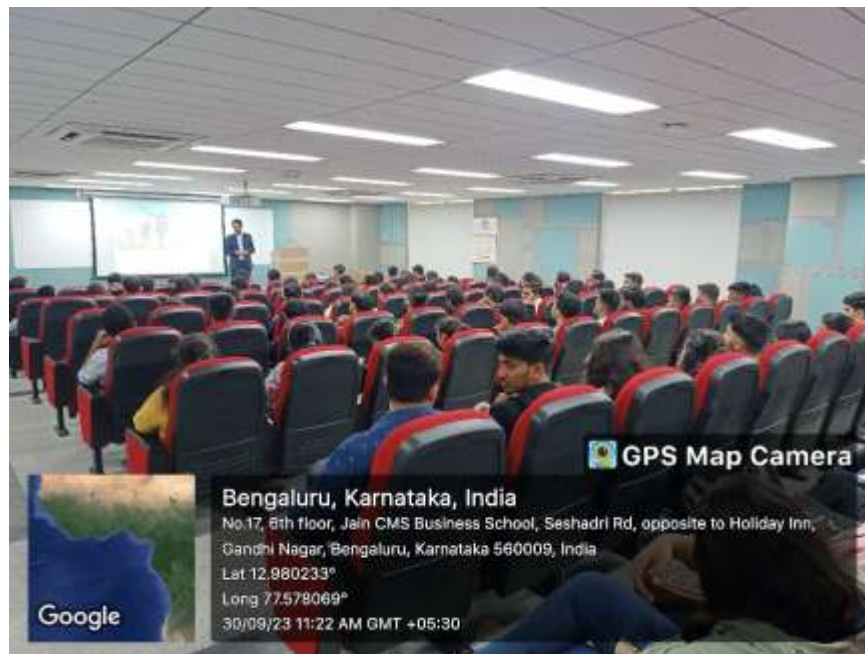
GPS Map Camera

Bengaluru, Karnataka, India
No.17, 6th floor, Jain CMS Business School, Seshadri Rd, opposite to Holiday Inn, Gandhi Nagar, Bengaluru, Karnataka 560009, India
Lat 12.980233°
Long 77.578069°
30/09/23 11:22 AM GMT +05:30

Google